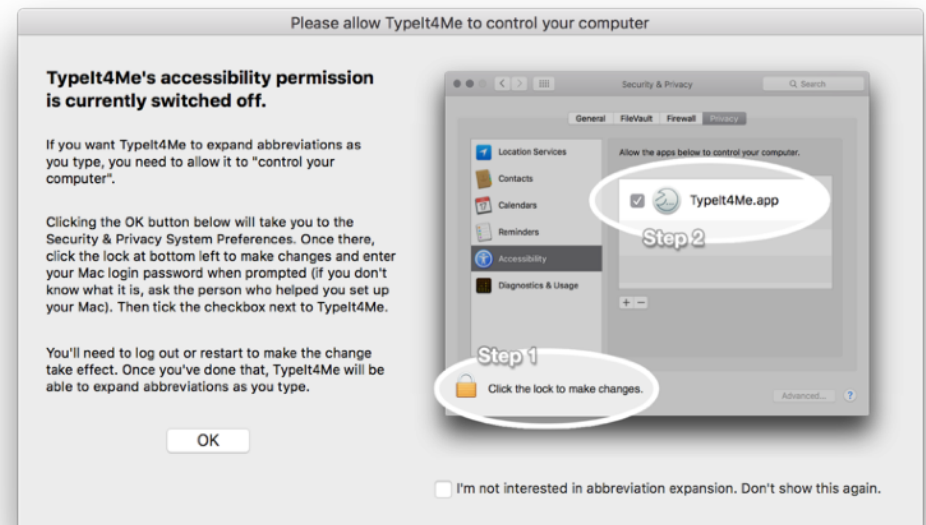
Please allow TypeIt4Me to control your computer

TypeIt4Me's accessibility permission is currently switched off.

If you want TypeIt4Me to expand abbreviations as you type, you need to allow it to "control your computer".

Clicking the OK button below will take you to the Security & Privacy System Preferences. Once there, click the lock at bottom left to make changes and enter your Mac login password when prompted (if you don't know what it is, ask the person who helped you set up your Mac). Then tick the checkbox next to TypeIt4Me.

You'll need to log out or restart to make the change take effect. Once you've done that, TypeIt4Me will be able to expand abbreviations as you type.

OK

Security & Privacy

Search

General FileVault Firewall Privacy

Location Services

Contacts

Calendars

Reminders

Accessibility

Diagnostics & Usage

Allow the apps below to control your computer.

TypeIt4Me.app

Step 2

+ −

Step 1

Click the lock to make changes.

Advanced...

?

I'm not interested in abbreviation expansion. Don't show this again.